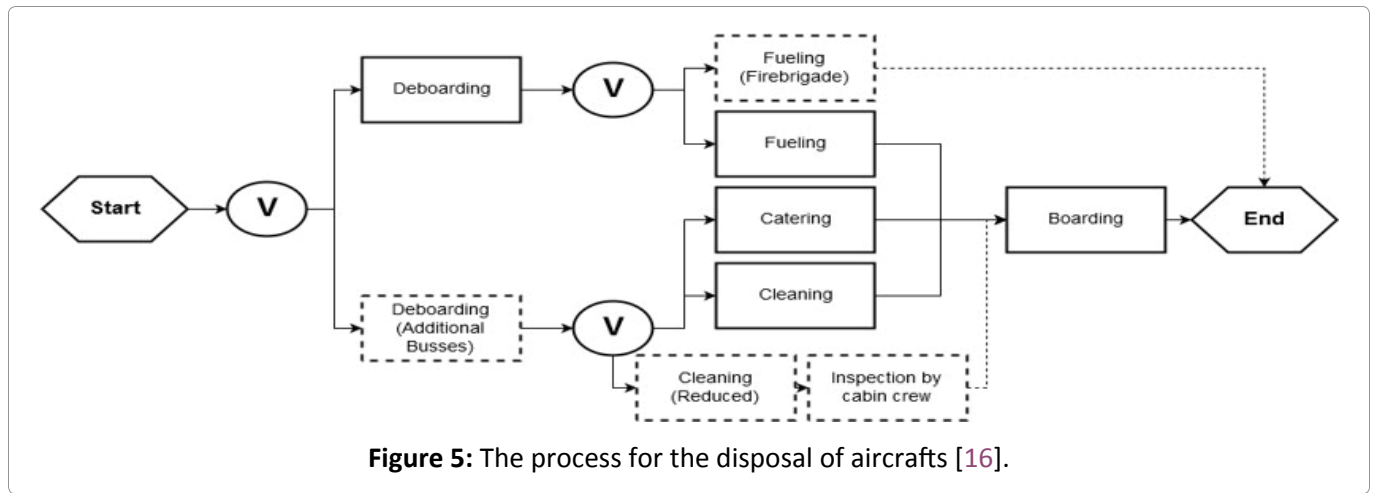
Start

V

Deboarding

V

Fueling (Firebrigade)

Fueling

Catering

Cleaning

Deboarding (Additional Busses)

V

Cleaning (Reduced)

Inspection by cabin crew

Boarding

End

**Figure 5:** The process for the disposal of aircrafts [16].